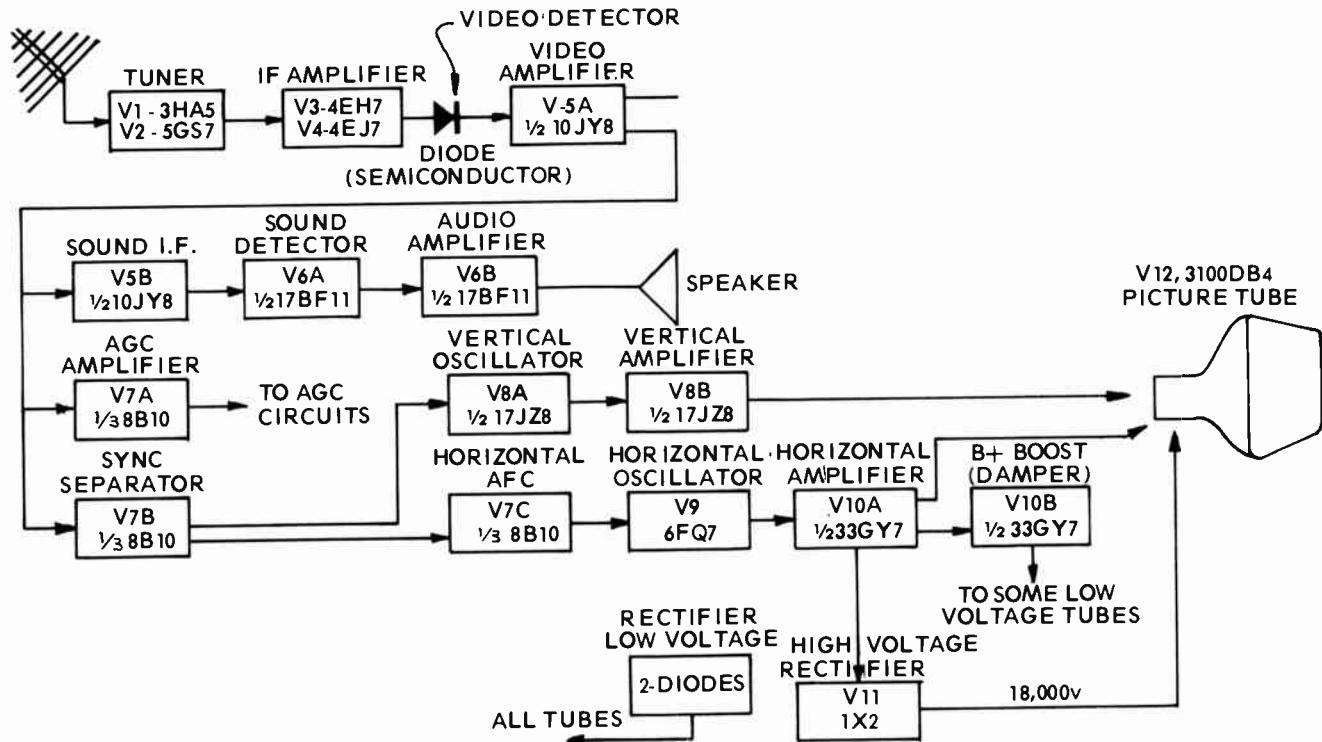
VIDEO DETECTOR

TUNER
V1 - 3HA5
V2 - 5GS7

IF AMPLIFIER
V3-4EH7
V4-4EJ7

DIODE
(SEMICONDUCTOR)

VIDEO AMPLIFIER
V-5A
$\frac{1}{2}$ 10JY8

SOUND I.F.
V5B
$\frac{1}{2}$10JY8

SOUND DETECTOR
V6A
$\frac{1}{2}$17BF11

AUDIO AMPLIFIER
V6B
$\frac{1}{2}$ 17BF11

SPEAKER

V12, 3100DB4
PICTURE TUBE

AGC AMPLIFIER
V7A
$\frac{1}{3}$ 8B10

TO AGC CIRCUITS

VERTICAL OSCILLATOR
V8A
$\frac{1}{2}$ 17JZ8

VERTICAL AMPLIFIER
V8B
$\frac{1}{2}$ 17JZ8

SYNC SEPARATOR
V7B
$\frac{1}{3}$ 8B10

HORIZONTAL AFC
V7C
$\frac{1}{3}$ 8B10

HORIZONTAL OSCILLATOR
V9
6FQ7

HORIZONTAL AMPLIFIER
V10A
$\frac{1}{2}$33GY7

B+ BOOST
(DAMPER)
V10B
$\frac{1}{2}$ 33GY7

TO SOME LOW VOLTAGE TUBES

RECTIFIER
LOW VOLTAGE
2-DIODES

ALL TUBES

HIGH VOLTAGE
RECTIFIER
V11
1X2

18,000v